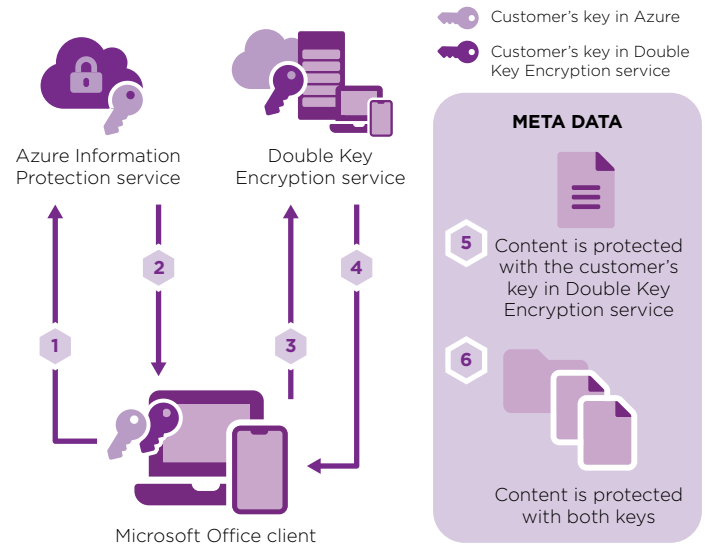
Customer's key in Azure

Customer's key in Double Key Encryption service

Azure Information Protection service

Double Key Encryption service

META DATA

5

Content is protected with the customer's key in Double Key Encryption service

6

Content is protected with both keys

1

2

3

4

Microsoft Office client